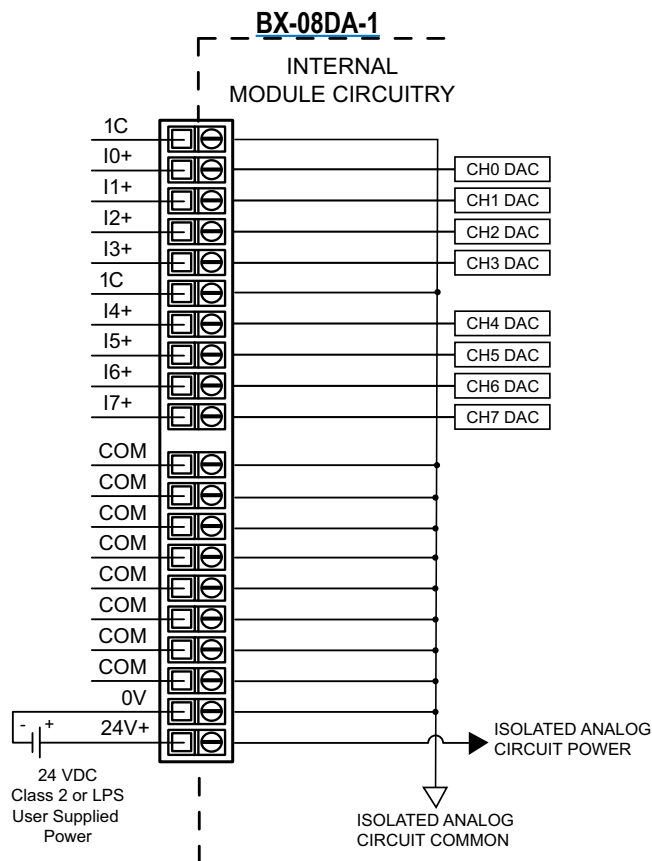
BX-08DA-1

INTERNAL MODULE CIRCUITRY

1C
I0+
I1+
I2+
I3+
1C
I4+
I5+
I6+
I7+

CH0 DAC
CH1 DAC
CH2 DAC
CH3 DAC
CH4 DAC
CH5 DAC
CH6 DAC
CH7 DAC

COM
COM
COM
COM
COM
COM
COM
COM
0V
24V+

- +

ISOLATED ANALOG CIRCUIT POWER

24 VDC
Class 2 or LPS
User Supplied
Power

ISOLATED ANALOG CIRCUIT COMMON